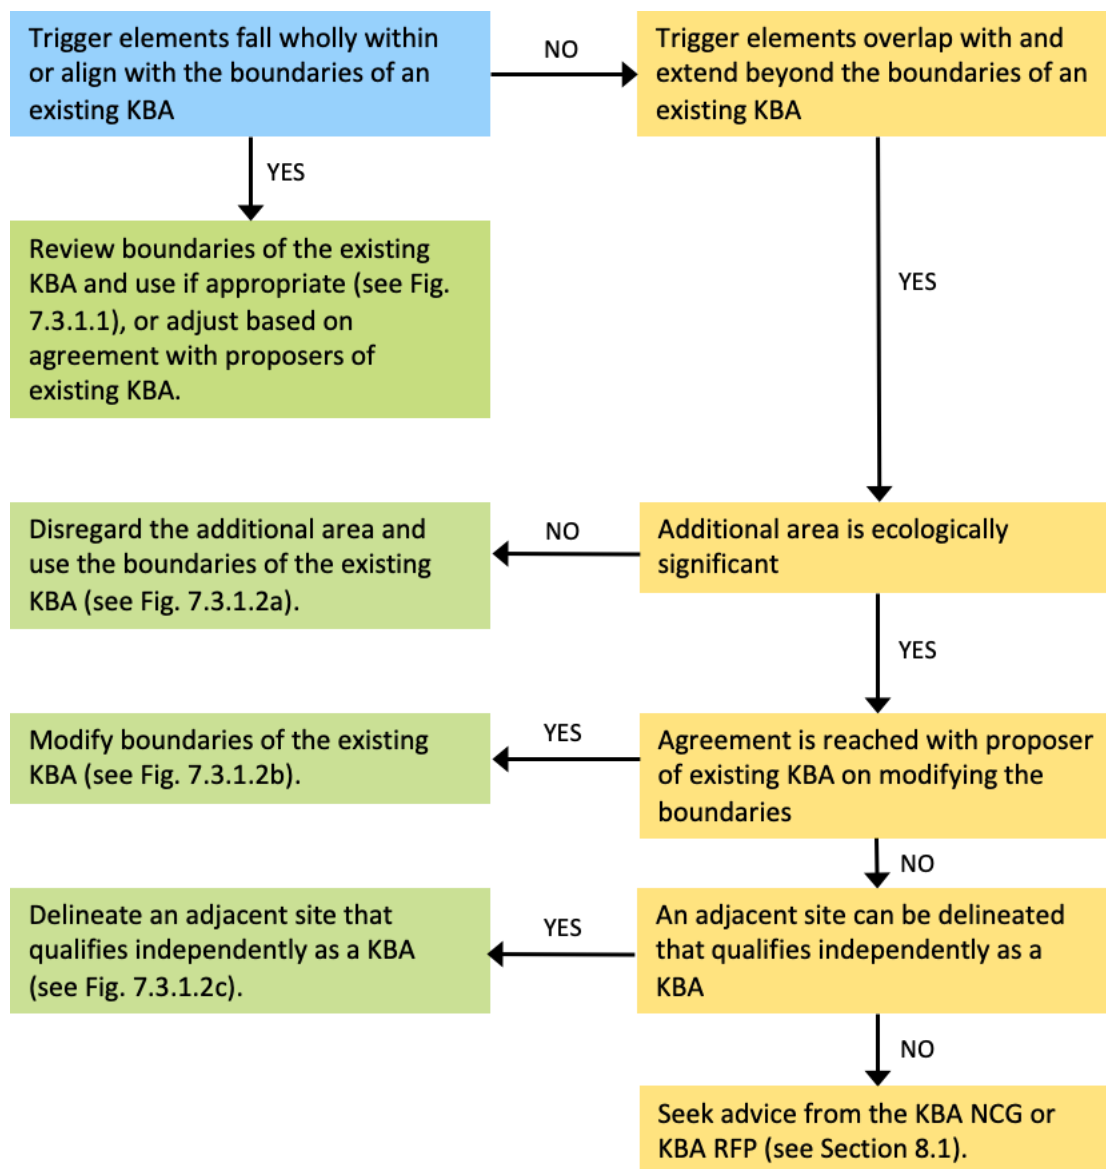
Trigger elements fall wholly within or align with the boundaries of an existing KBA

NO

Trigger elements overlap with and extend beyond the boundaries of an existing KBA

YES

Review boundaries of the existing KBA and use if appropriate (see Fig. 7.3.1.1), or adjust based on agreement with proposers of existing KBA.

YES

Additional area is ecologically significant

NO

Disregard the additional area and use the boundaries of the existing KBA (see Fig. 7.3.1.2a).

YES

Agreement is reached with proposer of existing KBA on modifying the boundaries

YES

Modify boundaries of the existing KBA (see Fig. 7.3.1.2b).

NO

An adjacent site can be delineated that qualifies independently as a KBA

YES

Delineate an adjacent site that qualifies independently as a KBA (see Fig. 7.3.1.2c).

NO

Seek advice from the KBA NCG or KBA RFP (see Section 8.1).